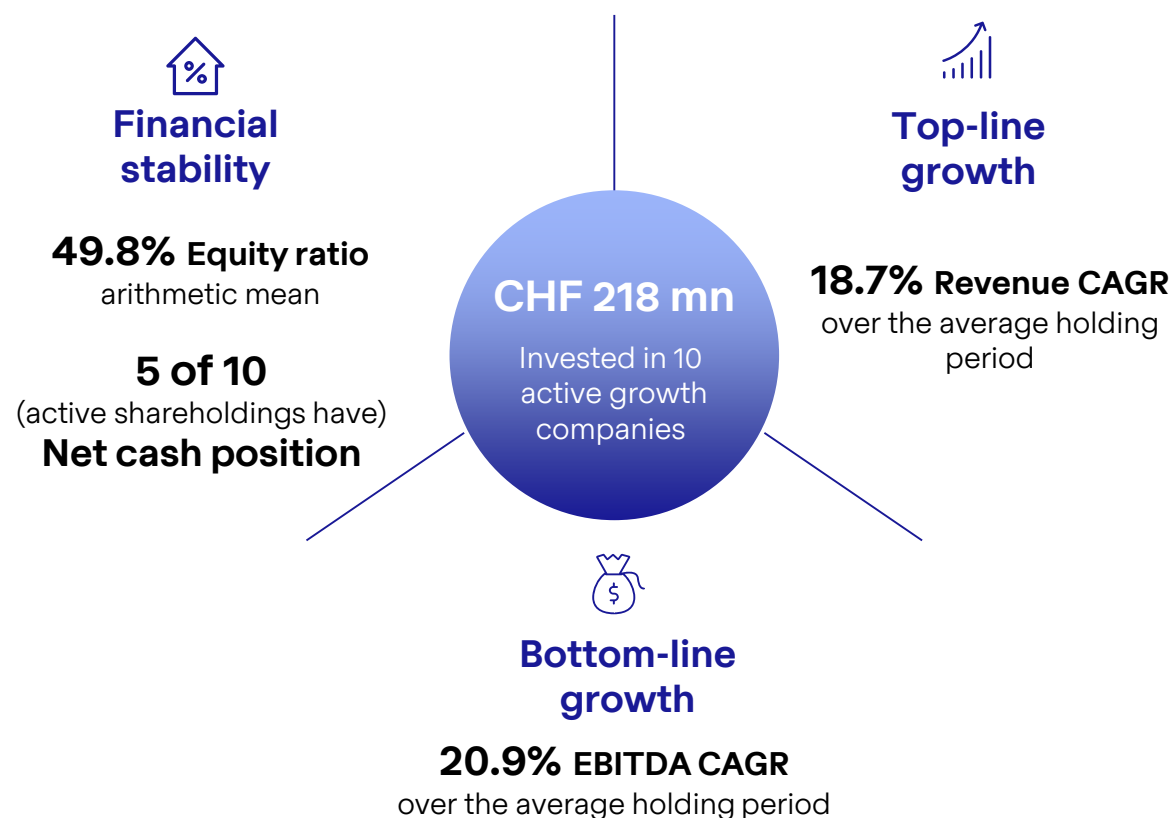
Financial stability

49.8% Equity ratio
arithmetic mean

5 of 10
(active shareholdings have)
Net cash position

CHF 218 mn
Invested in 10 active growth companies

Top-line growth

18.7% Revenue CAGR
over the average holding period

Bottom-line growth

20.9% EBITDA CAGR
over the average holding period